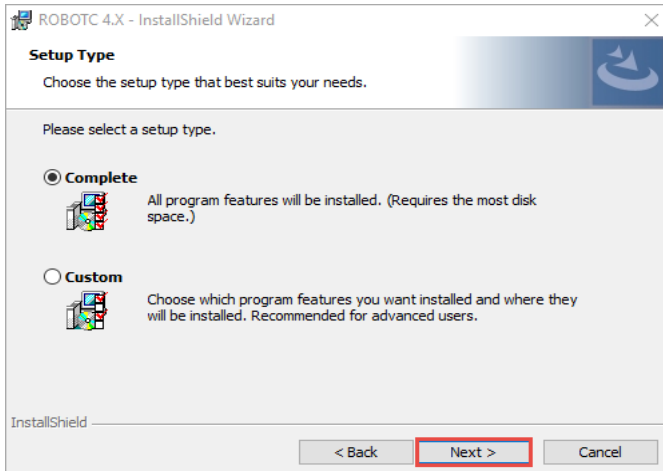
ROBOTC 4.X - InstallShield Wizard

Setup Type

Choose the setup type that best suits your needs.

Please select a setup type.

Complete

All program features will be installed. (Requires the most disk space.)

Custom

Choose which program features you want installed and where they will be installed. Recommended for advanced users.

InstallShield

< Back

Next >

Cancel